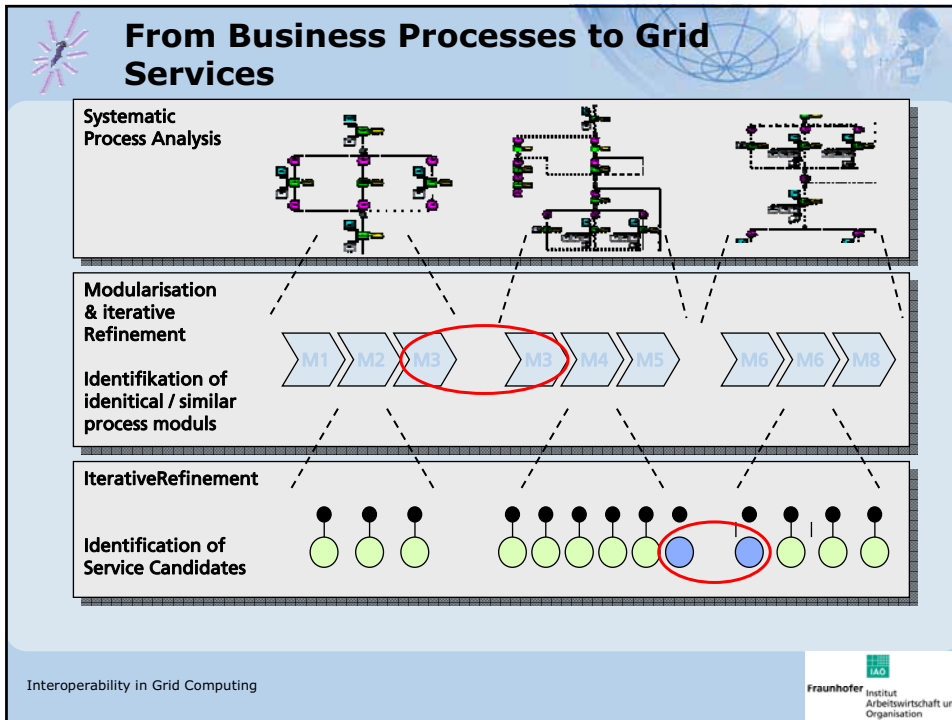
From Business Processes to Grid Services

Systematic Process Analysis

Modularisation & iterative Refinement

Identifikation of idenitical / similar process moduls

M1 M2 M3 M3 M4 M5 M6 M6 M8

IterativeRefinement

Identification of Service Candidates

Interoperability in Grid Computing

IAO
Fraunhofer Institut Arbeitswirtschaft un Organisation